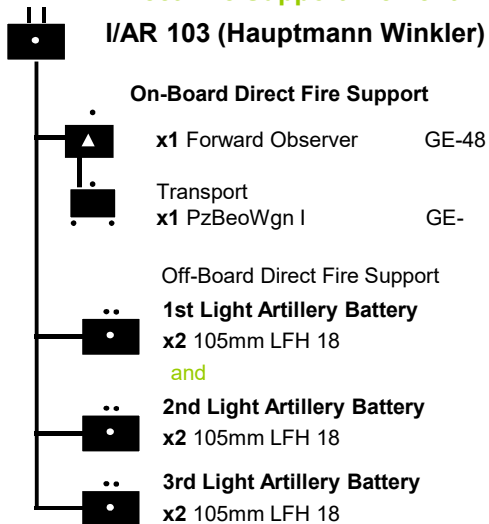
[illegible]
I/AR 103 (Hauptmann Winkler)

On-Board Direct Fire Support

x1 Forward Observer GE-48

Transport
x1 PzBeoWgn I GE-

Off-Board Direct Fire Support

1st Light Artillery Battery
x2 105mm LFH 18

and

2nd Light Artillery Battery
x2 105mm LFH 18

3rd Light Artillery Battery
x2 105mm LFH 18